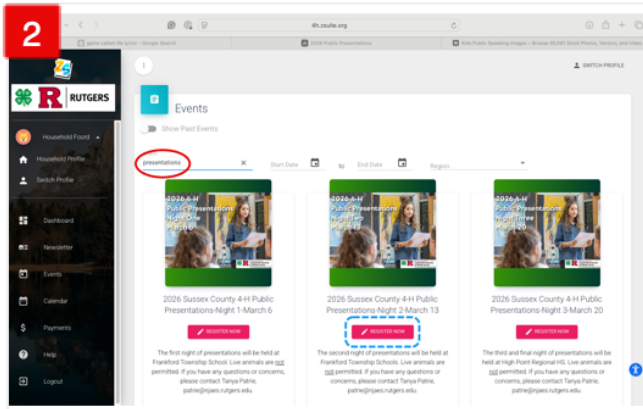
2

4h.zsuite.org

game called life lyrics - Google Search

2026 Public Presentations

Kids Public Speaking Images - Browse 80,097 Stock Photos, Vectors, and Video

RUTGERS

Household Foord

Household Profile

Switch Profile

Dashboard

Newsletter

Events

Calendar

Payments

Help

Logout

SWITCH PROFILE

Events

Show Past Events

presentations

Start Date

to

End Date

Region

2026 4-H Public Presentations Night One March 6

2026 Sussex County 4-H Public Presentations-Night 1-March 6

REGISTER NOW

The first night of presentations will be held at Frankford Township School. Live animals are not permitted. If you have any questions or concerns, please contact Tanya Patrie, patrie@njaes.rutgers.edu.

2026 4-H Public Presentations Night Two March 13

2026 Sussex County 4-H Public Presentations-Night 2-March 13

REGISTER NOW

The second night of presentations will be held at Frankford Township School. Live animals are not permitted. If you have any questions or concerns, please contact Tanya Patrie, patrie@njaes.rutgers.edu.

2026 4-H Public Presentations Night Three March 20

2026 Sussex County 4-H Public Presentations-Night 3-March 20

REGISTER NOW

The third and final night of presentations will be held at High Point Regional HS. Live animals are not permitted. If you have any questions or concerns, please contact Tanya Patrie, patrie@njaes.rutgers.edu.